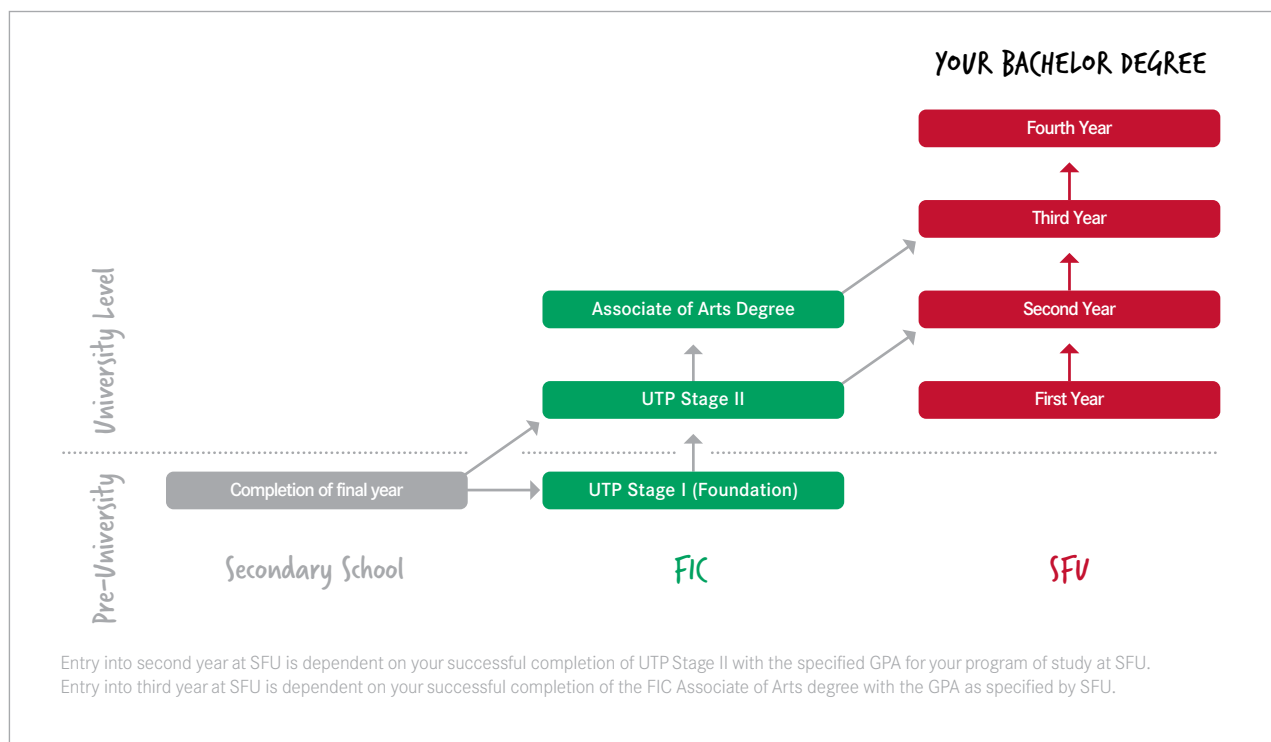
YOUR BACHELOR DEGREE

Fourth Year

Third Year

Second Year

First Year

University Level

Associate of Arts Degree

UTP Stage II

Pre-University

Completion of final year

UTP Stage I (Foundation)

Secondary School

FIC

SFU

Entry into second year at SFU is dependent on your successful completion of UTP Stage II with the specified GPA for your program of study at SFU.
Entry into third year at SFU is dependent on your successful completion of the FIC Associate of Arts degree with the GPA as specified by SFU.